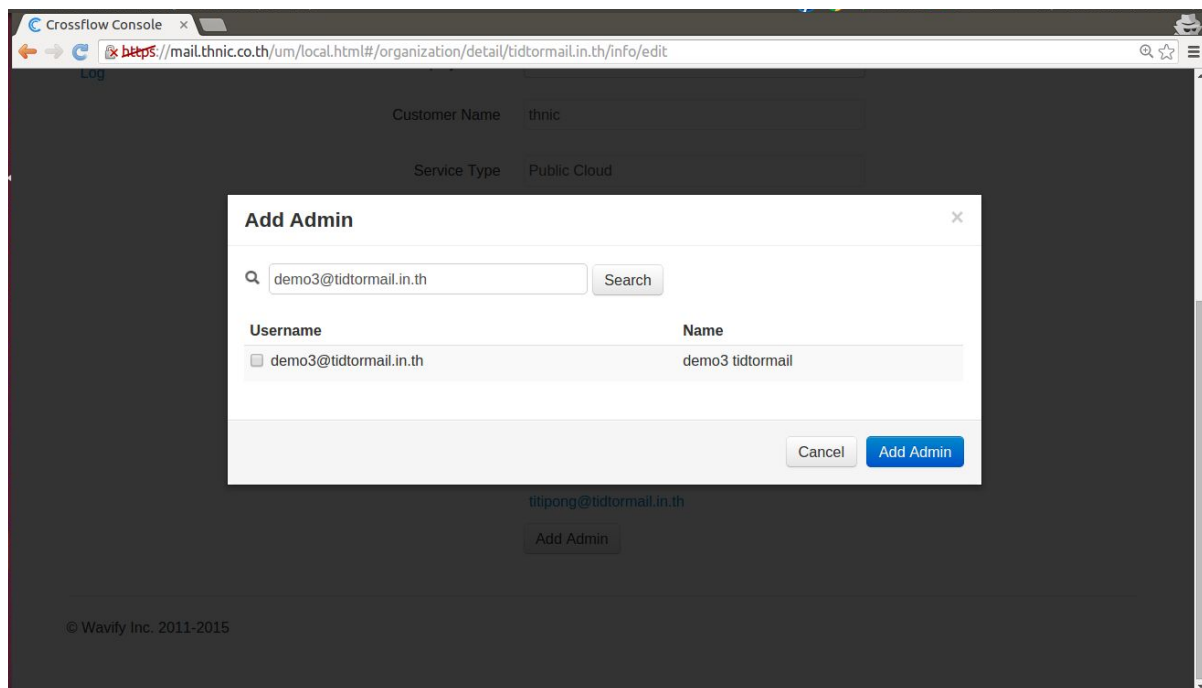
Crossfow Console ×

https://mail.thnic.co.th/um/local.html#/organization/detail/tidtormail.in.th/info/edit

Log

Customer Name thnic

Service Type Public Cloud

Add Admin ×

demo3@tidtormail.in.th Search

| Username | Name |
|---|---|
| demo3@tidtormail.in.th | demo3 tidtormail |

Cancel Add Admin

titipong@tidtormail.in.th

Add Admin

© Wavify Inc. 2011-2015